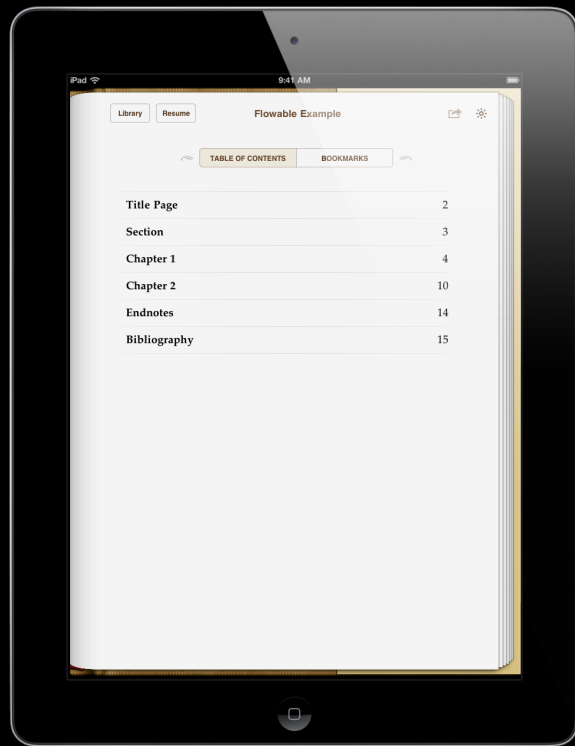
iPad

9:41 AM

Library

Resume

Flowable Example

TABLE OF CONTENTS

BOOKMARKS

| | |
|---|---|
| Title Page | 2 |
| Section | 3 |
| Chapter 1 | 4 |
| Chapter 2 | 10 |
| Endnotes | 14 |
| Bibliography | 15 |